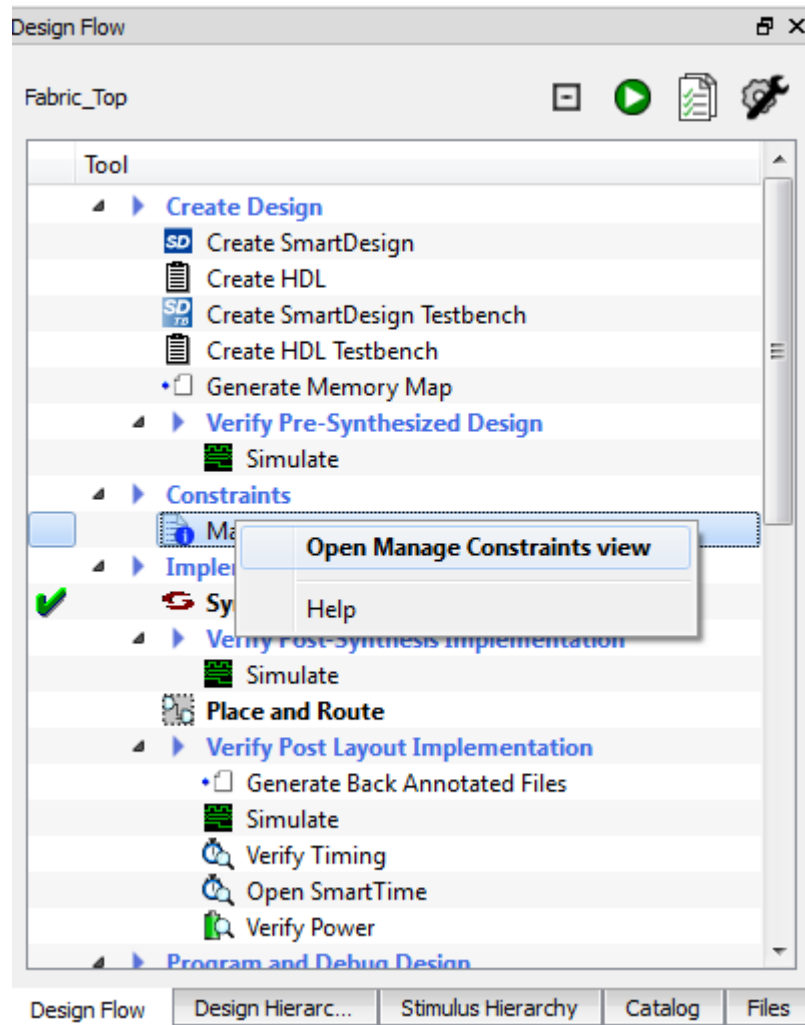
Design Flow

Fabric_Top

Tool

Create Design
Create SmartDesign
Create HDL
Create SmartDesign Testbench
Create HDL Testbench
Generate Memory Map
Verify Pre-Synthesized Design
Simulate
Constraints
Ma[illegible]
Open Manage Constraints view
Help
Imple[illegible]
Sy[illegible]
Verify Post-Synthesis Implementation
Simulate
Place and Route
Verify Post Layout Implementation
Generate Back Annotated Files
Simulate
Verify Timing
Open SmartTime
Verify Power
Program and Debug Design

Design Flow | Design Hierarc... | Stimulus Hierarchy | Catalog | Files